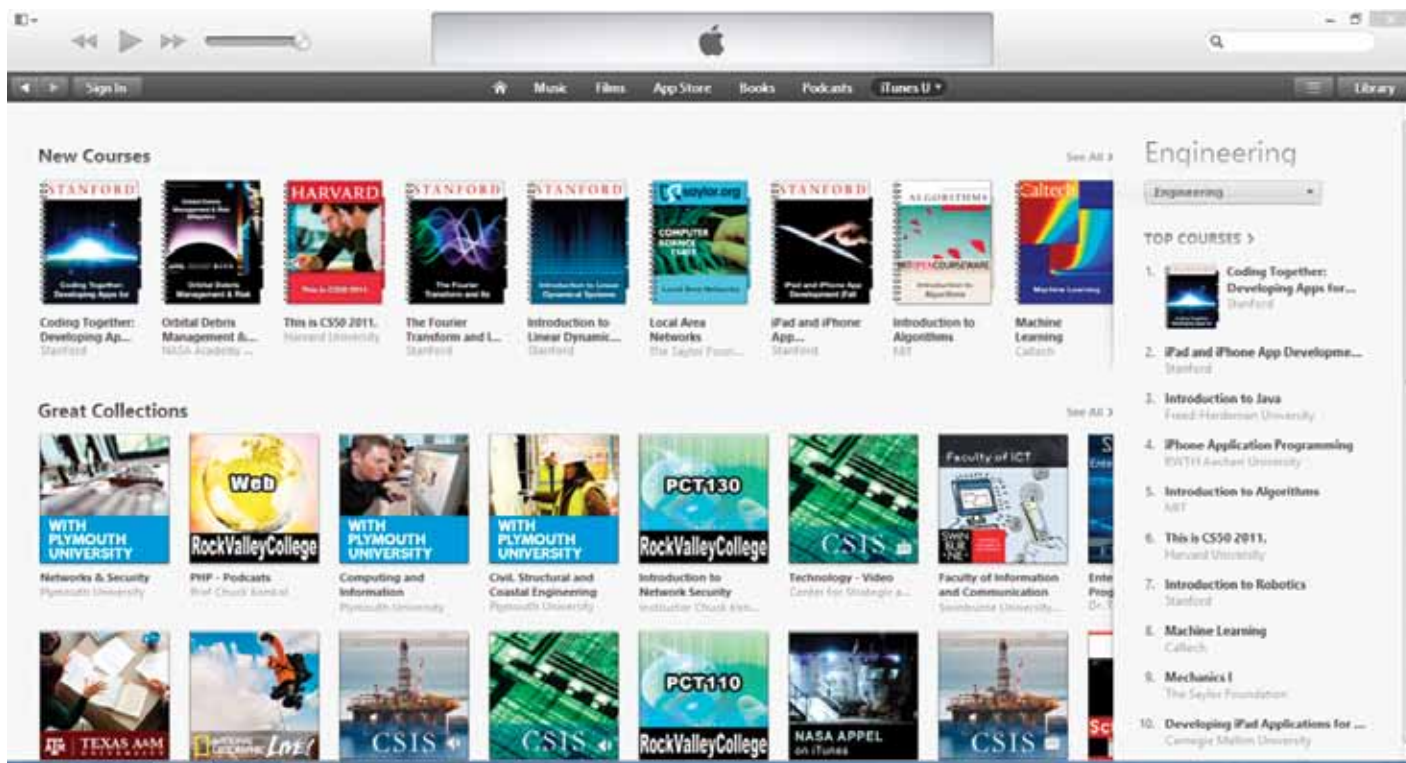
Sign In

Music Films App Store Books Podcasts iTunes U ▾

Library

New Courses

See All >

STANFORD
Coding Together: Developing Apps for

Orbital Debris Management & Risk

HARVARD
This is CS50 2011.

STANFORD
The Fourier Transform and Its

STANFORD
Introduction to Linear Dynamical Systems

saylor.org
COMPUTER SCIENCE

Local Area Networks

STANFORD
iPad and iPhone App Development (Fall

ALGORITHMS
Introduction to Algorithms

Caltech
Machine Learning

Coding Together: Developing Ap...
Stanford

Orbital Debris Management &...
NASA Academy ...

This is CS50 2011.
Harvard University

The Fourier Transform and I...
Stanford

Introduction to Linear Dynamic...
Stanford

Local Area Networks
The Saylor Foun...

iPad and iPhone App...
Stanford

Introduction to Algorithms
MIT

Machine Learning
Caltech

Great Collections

See All >

WITH PLYMOUTH UNIVERSITY

Web
RockValleyCollege

WITH PLYMOUTH UNIVERSITY

WITH PLYMOUTH UNIVERSITY

PCT130
RockValleyCollege

CSIS

Faculty of ICT

Networks & Security
Plymouth University

PHP - Podcasts
Prof Chuck Konkol

Computing and Information
Plymouth University

Civil, Structural and Coastal Engineering
Plymouth University

Introduction to Network Security
Instructor Chuck Kon...

Technology - Video
Center for Strategic a...

Faculty of Information and Communication
Swinburne Universit...

Ente
Prog
Dr. T

TEXAS A&M

NATIONAL GEOGRAPHIC LIVE!

CSIS

CSIS

PCT110
RockValleyCollege

NASA APPEL on iTunes

CSIS

Sc

Engineering

Engineering

TOP COURSES >

1. Coding Together: Developing Apps for...
Stanford

2. iPad and iPhone App Developme...
Stanford

3. Introduction to Java
Freed-Hardeman University

4. iPhone Application Programming
RWTH Aachen University

5. Introduction to Algorithms
MIT

6. This is CS50 2011.
Harvard University

7. Introduction to Robotics
Stanford

8. Machine Learning
Caltech

9. Mechanics I
The Saylor Foundation

10. Developing iPad Applications for ...
Carnegie Mellon University